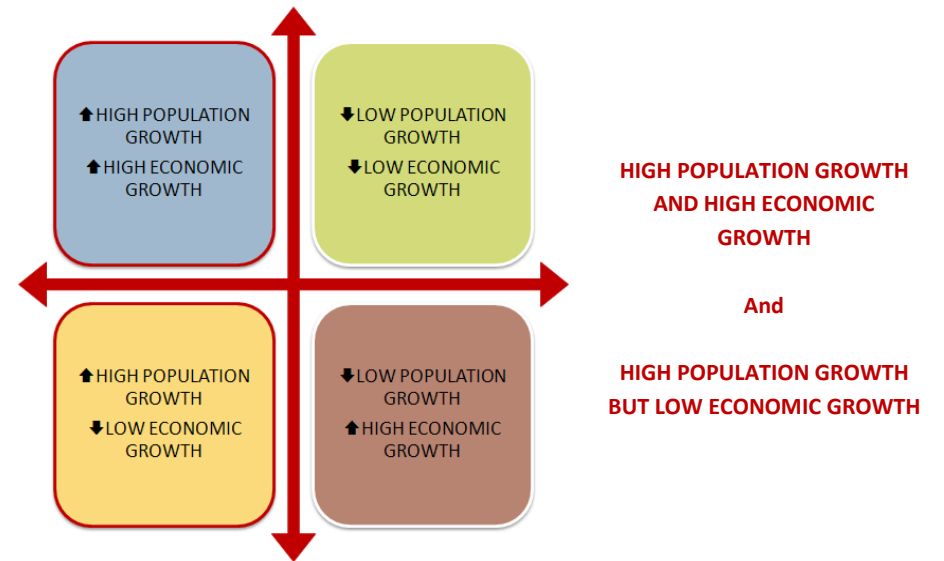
⬆HIGH POPULATION GROWTH
⬆HIGH ECONOMIC GROWTH

⬇LOW POPULATION GROWTH
⬇LOW ECONOMIC GROWTH

⬆HIGH POPULATION GROWTH
⬇LOW ECONOMIC GROWTH

⬇LOW POPULATION GROWTH
⬆HIGH ECONOMIC GROWTH

HIGH POPULATION GROWTH AND HIGH ECONOMIC GROWTH

And

HIGH POPULATION GROWTH BUT LOW ECONOMIC GROWTH